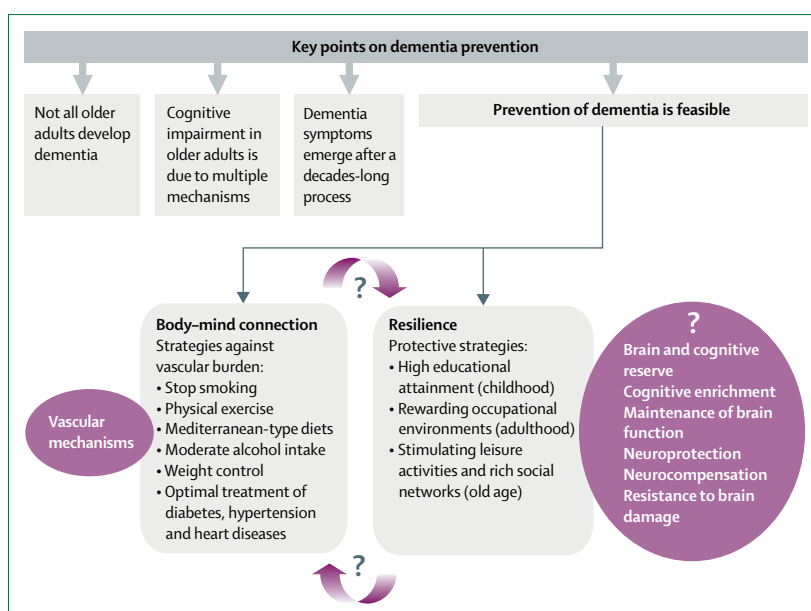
Key points on dementia prevention

Not all older adults develop dementia

Cognitive impairment in older adults is due to multiple mechanisms

Dementia symptoms emerge after a decades-long process

Prevention of dementia is feasible

?

Vascular mechanisms

Body–mind connection
Strategies against vascular burden:
• Stop smoking
• Physical exercise
• Mediterranean-type diets
• Moderate alcohol intake
• Weight control
• Optimal treatment of diabetes, hypertension and heart diseases

Resilience
Protective strategies:
• High educational attainment (childhood)
• Rewarding occupational environments (adulthood)
• Stimulating leisure activities and rich social networks (old age)

?
Brain and cognitive reserve
Cognitive enrichment
Maintenance of brain function
Neuroprotection
Neurocompensation
Resistance to brain damage

?